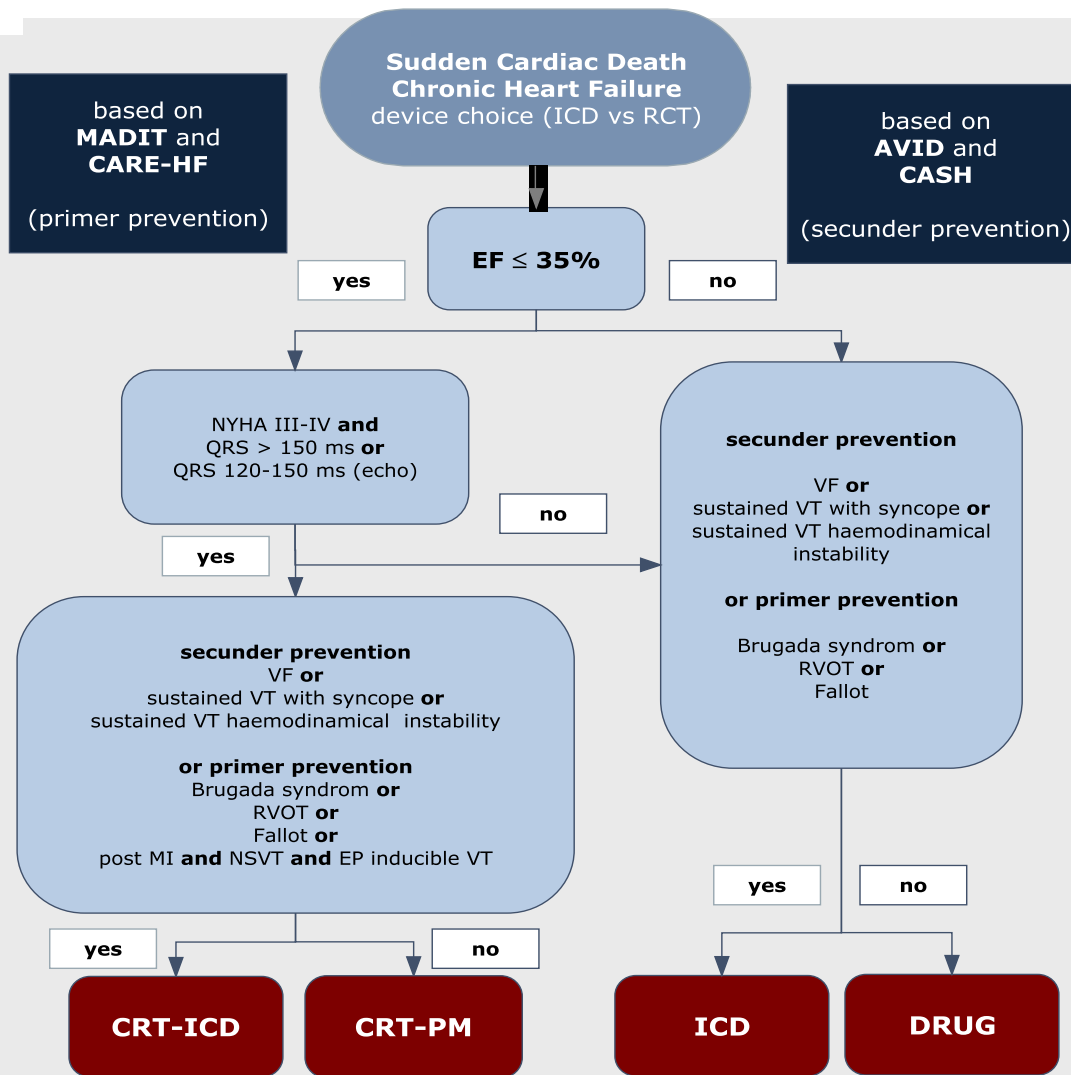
**Sudden Cardiac Death**
**Chronic Heart Failure**
device choice (ICD vs RCT)

based on **MADIT** and **CARE-HF**

(primer prevention)

based on **AVID** and **CASH**

(secunder prevention)

**EF** $\leq$ **35%**

**yes**

**no**

NYHA III-IV **and**
QRS > 150 ms **or**
QRS 120-150 ms (echo)

**no**

**yes**

**secunder prevention**

VF **or**
sustained VT with syncope **or**
sustained VT haemodinamical instability

**or primer prevention**

Brugada syndrom **or**
RVOT **or**
Fallot

**secunder prevention**
VF **or**
sustained VT with syncope **or**
sustained VT haemodinamical instability

**or primer prevention**
Brugada syndrom **or**
RVOT **or**
Fallot **or**
post MI **and** NSVT **and** EP inducible VT

**yes**

**no**

**yes**

**no**

**CRT-ICD**

**CRT-PM**

**ICD**

**DRUG**